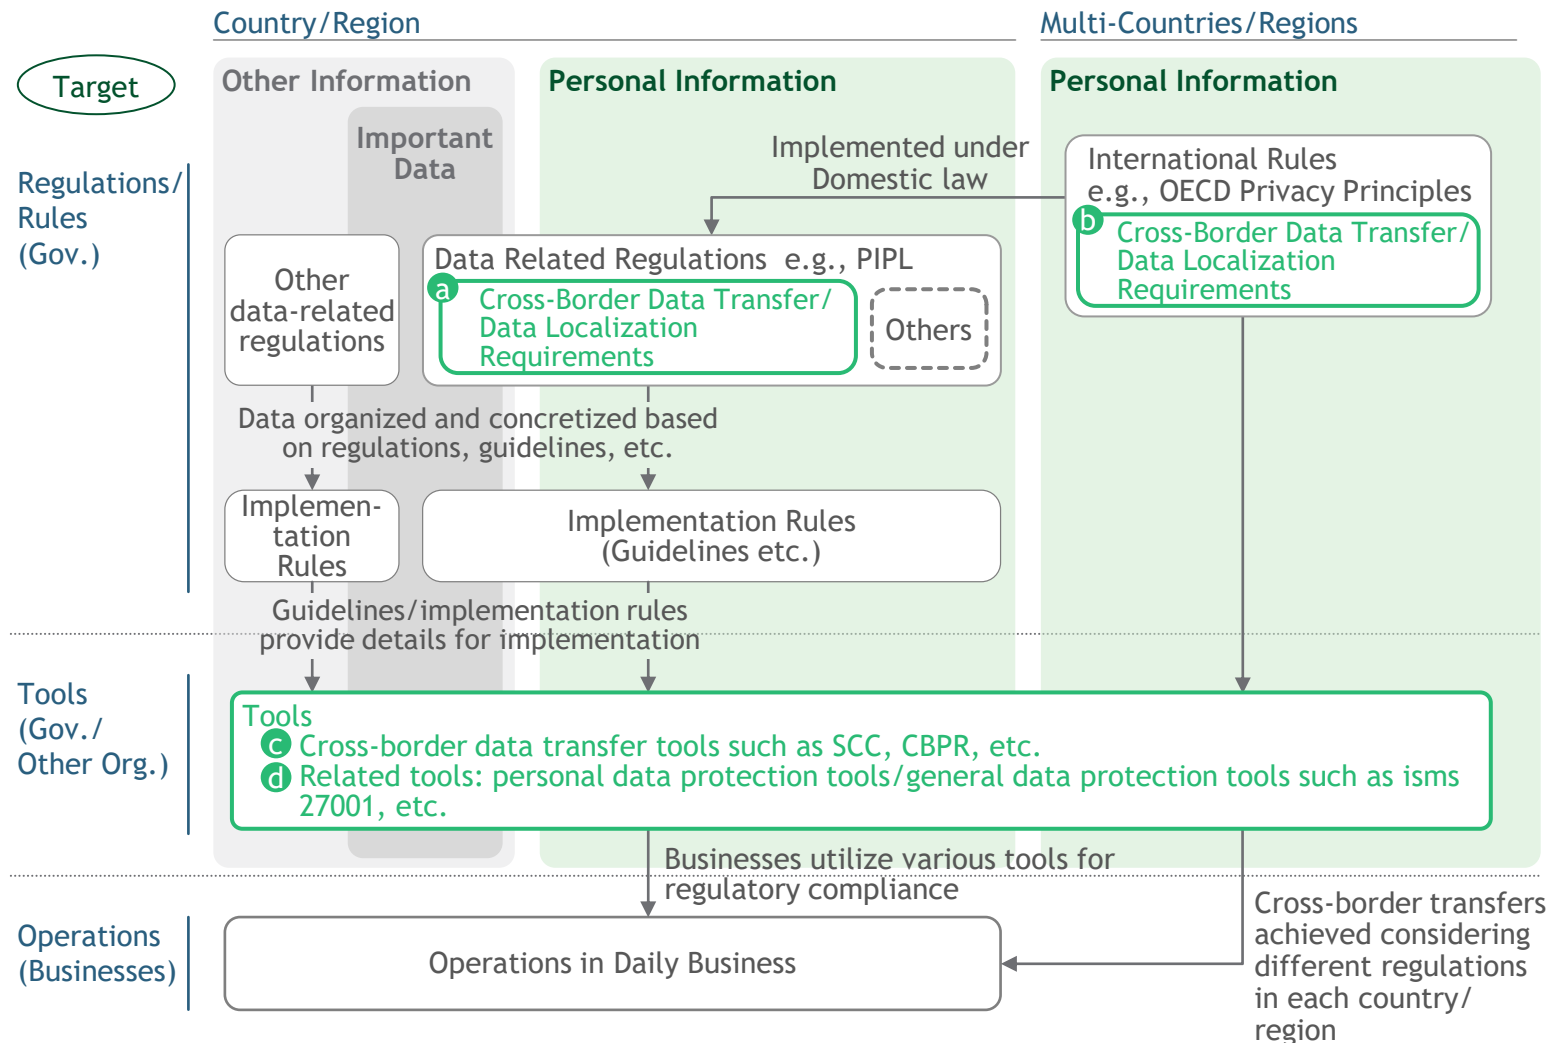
Country/Region

Multi-Countries/Regions

Target

Other Information

Important Data

Personal Information

Personal Information

Regulations/ Rules (Gov.)

Implemented under Domestic law

International Rules e.g., OECD Privacy Principles

b Cross-Border Data Transfer/ Data Localization Requirements

Other data-related regulations

Data Related Regulations e.g., PIPL

a Cross-Border Data Transfer/ Data Localization Requirements

Others

Data organized and concretized based on regulations, guidelines, etc.

Implementation Rules

Implementation Rules (Guidelines etc.)

Guidelines/implementation rules provide details for implementation

Tools (Gov./ Other Org.)

Tools
c Cross-border data transfer tools such as SCC, CBPR, etc.
d Related tools: personal data protection tools/general data protection tools such as isms 27001, etc.

Businesses utilize various tools for regulatory compliance

Operations (Businesses)

Operations in Daily Business

Cross-border transfers achieved considering different regulations in each country/ region